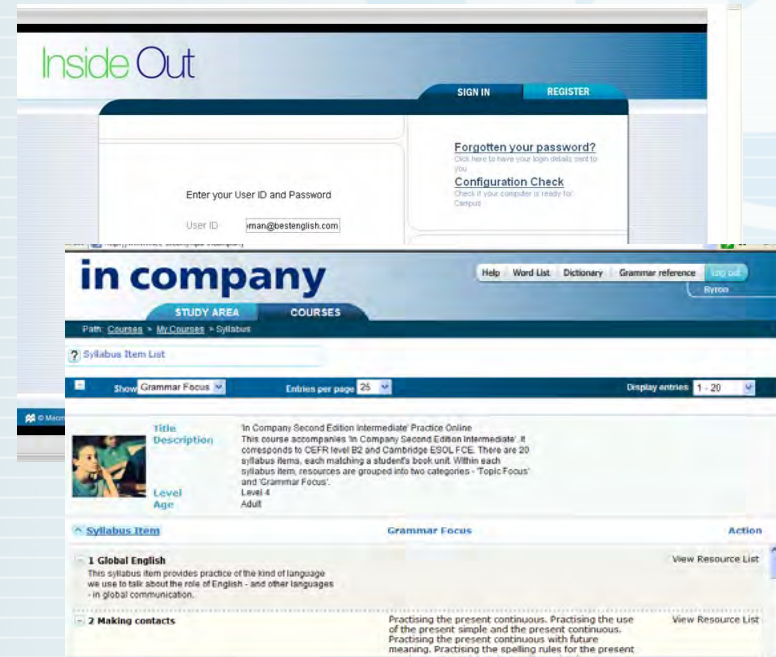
Inside Out

SIGN IN REGISTER

Enter your User ID and Password

User ID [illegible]man@bestenglish.com

Forgotten your password?
Click here to have your login details sent to you

Configuration Check
Check if your computer is ready for Campus

in company

Help | Word List | Dictionary | Grammar reference | Log out

Byron

STUDY AREA COURSES

Path: Courses > My Courses > Syllabus

? Syllabus Item List

Show Grammar Focus Entries per page 25 Display entries 1 - 20

Title 'In Company Second Edition Intermediate' Practice Online
Description This course accompanies 'In Company Second Edition Intermediate'. It corresponds to CEFR level B2 and Cambridge ESOL FCE. There are 20 syllabus items, each matching a student's book unit. Within each syllabus item, resources are grouped into two categories - 'Topic Focus' and 'Grammar Focus'.
Level Level 4
Age Adult

^ Syllabus Item Grammar Focus Action

- 1 Global English
This syllabus item provides practice of the kind of language we use to talk about the role of English - and other languages - in global communication.
View Resource List

- 2 Making contacts
Practising the present continuous. Practising the use of the present simple and the present continuous. Practising the present continuous with future meaning. Practising the spelling rules for the present
View Resource List